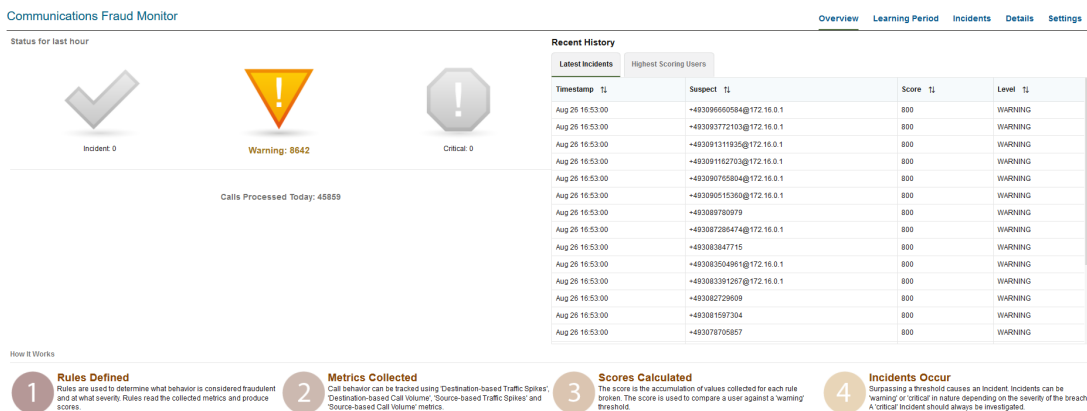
Communications Fraud Monitor

Overview Learning Period Incidents Details Settings

Status for last hour

Incident: 0

Warning: 8642

Critical: 0

Calls Processed Today: 45859

Recent History

Latest Incidents | Highest Scoring Users

| Timestamp | Suspect | Score | Level |
|---|---|---|---|
| Aug 26 16:53:00 | +493096660584@172.16.0.1 | 800 | WARNING |
| Aug 26 16:53:00 | +493093772103@172.16.0.1 | 800 | WARNING |
| Aug 26 16:53:00 | +493091311935@172.16.0.1 | 800 | WARNING |
| Aug 26 16:53:00 | +493091162703@172.16.0.1 | 800 | WARNING |
| Aug 26 16:53:00 | +493090765804@172.16.0.1 | 800 | WARNING |
| Aug 26 16:53:00 | +493090515360@172.16.0.1 | 800 | WARNING |
| Aug 26 16:53:00 | +493089780979 | 800 | WARNING |
| Aug 26 16:53:00 | +493087286474@172.16.0.1 | 800 | WARNING |
| Aug 26 16:53:00 | +493083847715 | 800 | WARNING |
| Aug 26 16:53:00 | +493083504961@172.16.0.1 | 800 | WARNING |
| Aug 26 16:53:00 | +493083391267@172.16.0.1 | 800 | WARNING |
| Aug 26 16:53:00 | +493082729609 | 800 | WARNING |
| Aug 26 16:53:00 | +493081597304 | 800 | WARNING |
| Aug 26 16:53:00 | +493078705857 | 800 | WARNING |

How It Works

1 Rules Defined
Rules are used to determine what behavior is considered fraudulent and at what severity. Rules read the collected metrics and produce scores.

2 Metrics Collected
Call behavior can be tracked using 'Destination-based Traffic Spikes', 'Destination-based Call Volume', 'Source-based Traffic Spikes' and 'Source-based Call Volume' metrics.

3 Scores Calculated
The score is the accumulation of values collected for each rule broken. The score is used to compare a user against a 'warning' threshold.

4 Incidents Occur
Surpassing a threshold causes an Incident. Incidents can be 'warning' or 'critical' in nature depending on the severity of the breach. A 'critical' Incident should always be investigated.